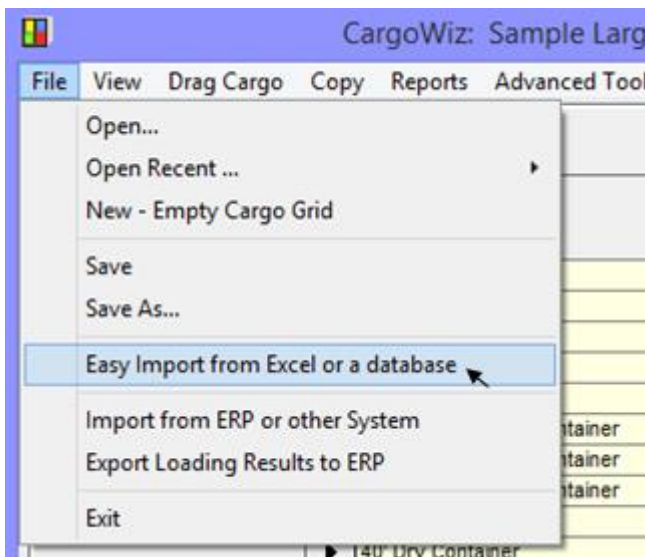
CargoWiz: Sample Larg

File View Drag Cargo Copy Reports Advanced Tool

Open...
Open Recent ...
New - Empty Cargo Grid
Save
Save As...
Easy Import from Excel or a database
Import from ERP or other System
Export Loading Results to ERP
Exit

ntainer
ntainer
ntainer
40' Dry Container